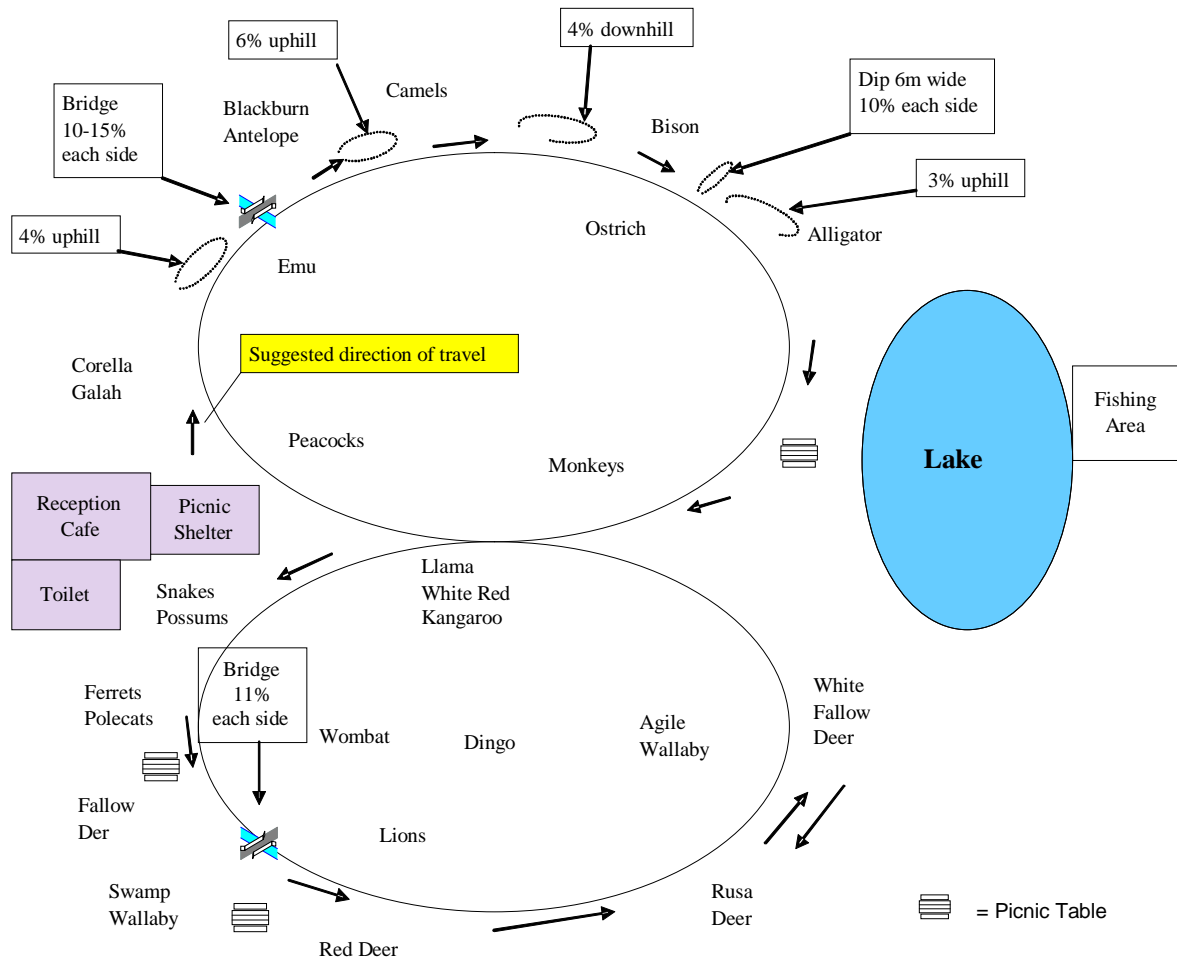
6% uphill

Camels

4% downhill

Bridge 10-15% each side

Blackburn Antelope

Bison

Dip 6m wide 10% each side

3% uphill

Ostrich

Alligator

4% uphill

Emu

Corella Galah

Suggested direction of travel

Fishing Area

Lake

Peacocks

Monkeys

Reception Cafe

Picnic Shelter

Toilet

Snakes Possums

Llama White Red Kangaroo

Bridge 11% each side

Ferrets Polecats

White Fallow Deer

Wombat

Dingo

Agile Wallaby

Fallow Der

Lions

Swamp Wallaby

Rusa Deer

= Picnic Table

Red Deer